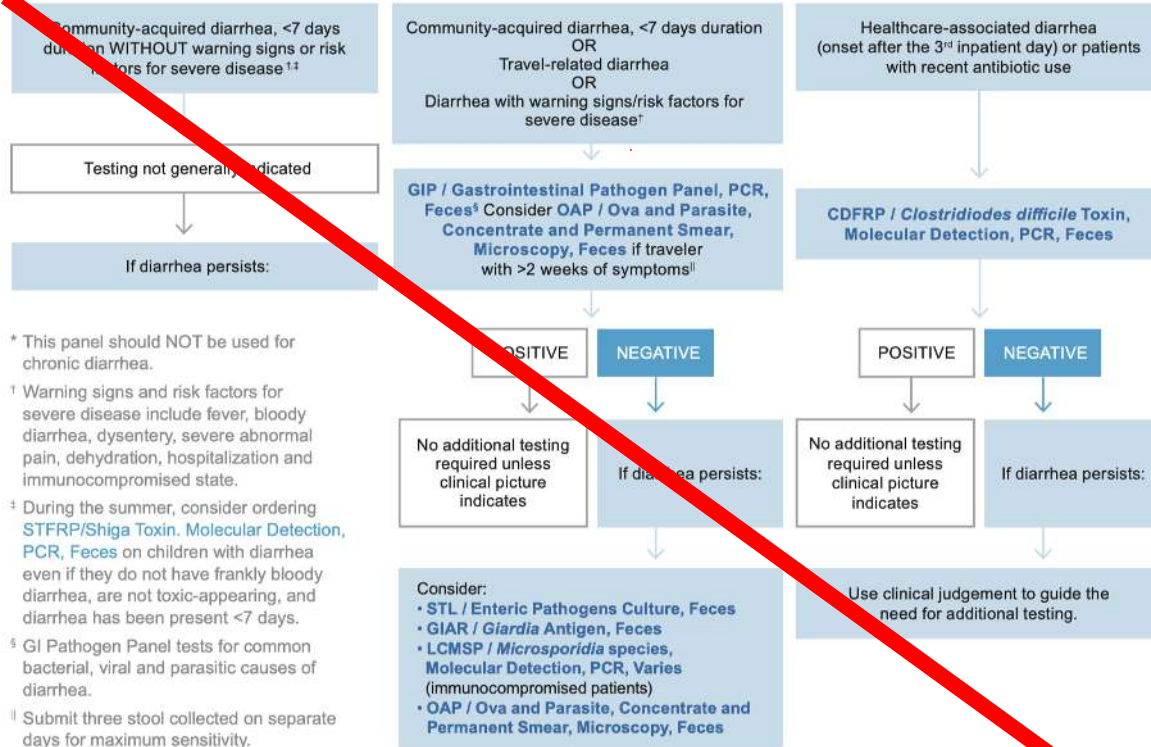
Community-acquired diarrhea, <7 days du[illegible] WITHOUT warning signs or risk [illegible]tors for severe disease $^{*,‡}$

Testing not genera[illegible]dicated

If diarrhea persists:

\* This panel should NOT be used for chronic diarrhea.

† Warning signs and risk factors for severe disease include fever, bloody diarrhea, dysentery, severe abnormal pain, dehydration, hospitalization and immunocompromised state.

‡ During the summer, consider ordering STFRP/Shiga Toxin. Molecular Detection, PCR, Feces on children with diarrhea even if they do not have frankly bloody diarrhea, are not toxic-appearing, and diarrhea has been present <7 days.

§ GI Pathogen Panel tests for common bacterial, viral and parasitic causes of diarrhea.

‖ Submit three stool collected on separate days for maximum sensitivity.

Community-acquired diarrhea, <7 days duration
OR
Travel-related diarrhea
OR
Diarrhea with warning signs/risk factors for severe disease†

GIP / Gastrointestinal Pathogen Panel, PCR, Feces§ Consider OAP / Ova and Parasite, Concentrate and Permanent Smear, Microscopy, Feces if traveler with >2 weeks of symptoms‖

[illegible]SITIVE

NEGATIVE

No additional testing required unless clinical picture indicates

If dia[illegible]ea persists:

Consider:
• STL / Enteric Pathogens Culture, Feces
• GIAR / Giardia Antigen, Feces
• LCMSP / Microsporidia species, Molecular Detection, PCR, Varies (immunocompromised patients)
• OAP / Ova and Parasite, Concentrate and Permanent Smear, Microscopy, Feces

Healthcare-associated diarrhea (onset after the 3rd inpatient day) or patients with recent antibiotic use

CDFRP / Clostridiodes difficile Toxin, Molecular Detection, PCR, Feces

POSITIVE

NEGATIVE

No additional testing required unless clinical picture indicates

If diarrhea persists:

Use clinical judgement to guide the need for additional testing.